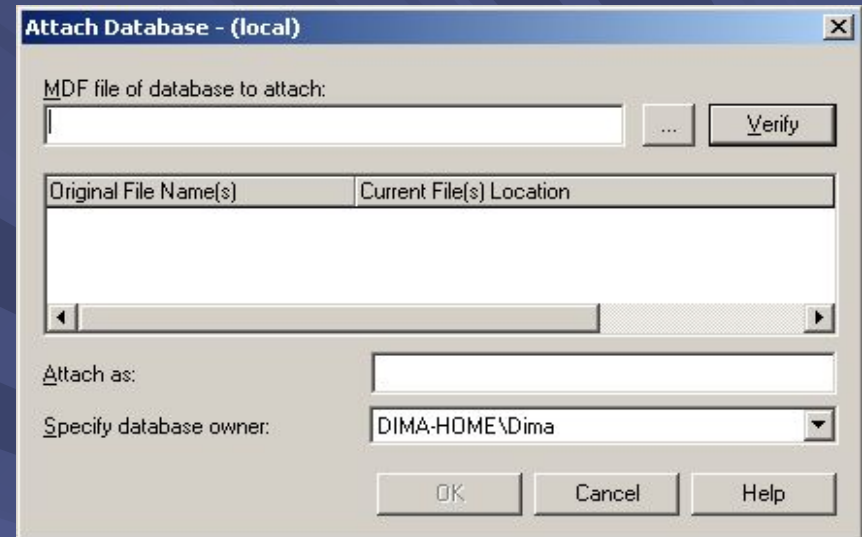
Attach Database - (local)

MDF file of database to attach:

...

Verify

| Original File Name(s) | Current File(s) Location |
|---|---|

Attach as:

Specify database owner:

DIMA-HOME\Dima

OK

Cancel

Help